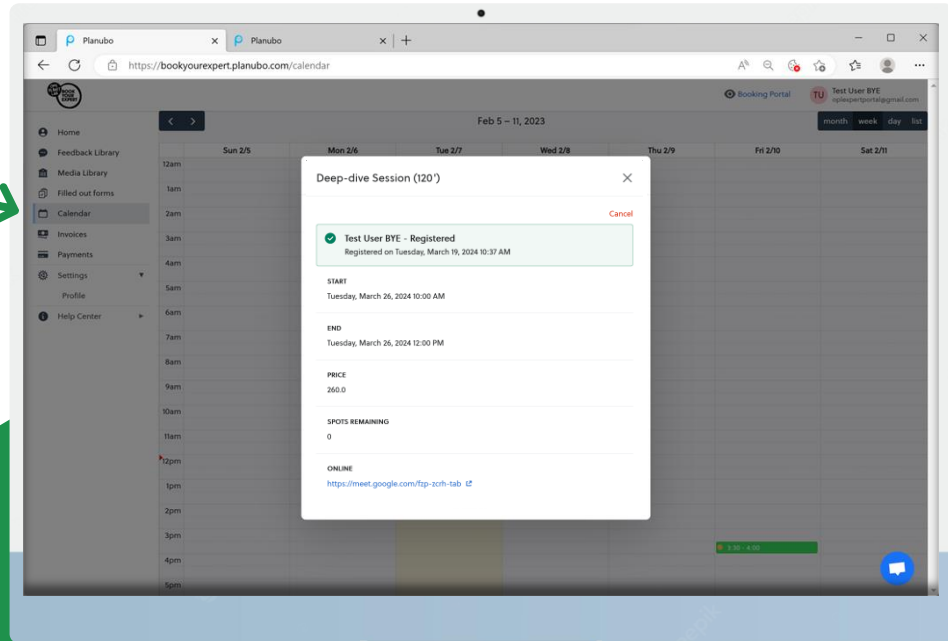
Planubo × Planubo × +

https://bookyourexpert.planubo.com/calendar

Booking Portal TU Test User BYE opiexpertportal@gmail.com

Home
Feedback Library
Media Library
Filled out forms
Calendar
Invoices
Payments
Settings
Profile
Help Center

Feb 5 – 11, 2023

month week day list

| | Sun 2/5 | Mon 2/6 | Tue 2/7 | Wed 2/8 | Thu 2/9 | Fri 2/10 | Sat 2/11 |
|---|---|---|---|---|---|---|---|

12am 1am 2am 3am 4am 5am 6am 7am 8am 9am 10am 11am 12pm 1pm 2pm 3pm 4pm 5pm

3:30 - 4:00

Deep-dive Session (120')

Cancel

Test User BYE - Registered
Registered on Tuesday, March 19, 2024 10:37 AM

START
Tuesday, March 26, 2024 10:00 AM

END
Tuesday, March 26, 2024 12:00 PM

PRICE
260.0

SPOTS REMAINING
0

ONLINE
https://meet.google.com/fzp-zcrh-tab